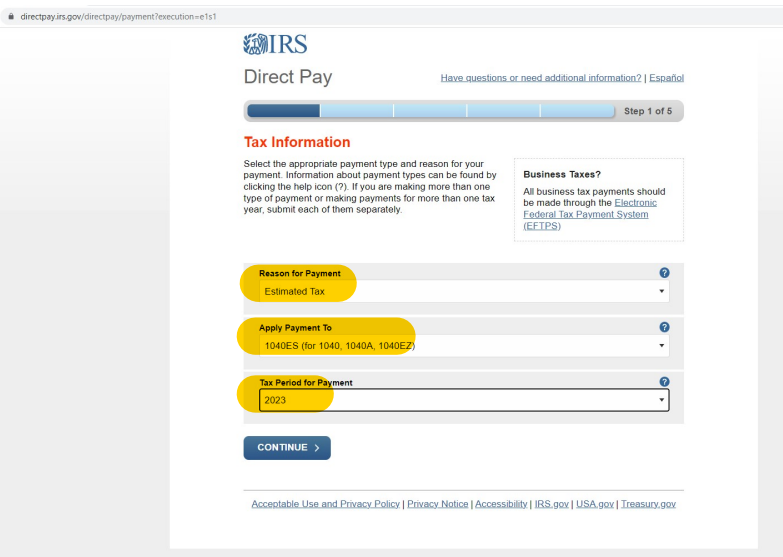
directpay.irs.gov/directpay/payment?execution=e1s1

IRS

Direct Pay

Have questions or need additional information? | Español

Step 1 of 5

Tax Information

Select the appropriate payment type and reason for your payment. Information about payment types can be found by clicking the help icon (?). If you are making more than one type of payment or making payments for more than one tax year, submit each of them separately.

Business Taxes?

All business tax payments should be made through the Electronic Federal Tax Payment System (EFTPS)

Reason for Payment

?

Estimated Tax

Apply Payment To

?

1040ES (for 1040, 1040A, 1040EZ)

Tax Period for Payment

?

2023

CONTINUE ›

Acceptable Use and Privacy Policy | Privacy Notice | Accessibility | IRS.gov | USA.gov | Treasury.gov